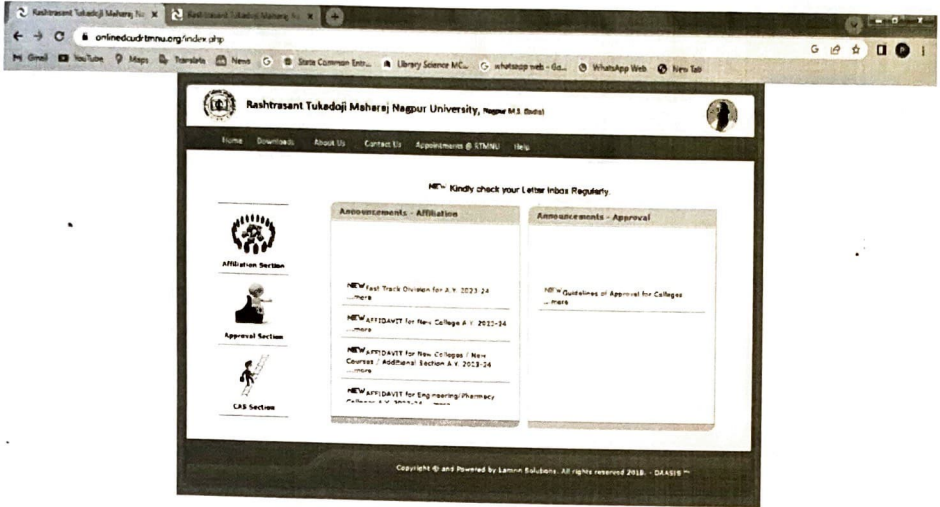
Rashtrasant Tukadoji Maharaj N... ×
Rashtrasant Tukadoji Maharaj N... ×

onlinedcudrtmnu.org/index.php

Gmail YouTube Maps Translate News State Common Entr... Library Science MC... whatsapp web - Go... WhatsApp Web New Tab

Rashtrasant Tukadoji Maharaj Nagpur University, Nagpur M.S. (India)

Home Downloads About Us Contact Us Appointments @ RTMNU Help

NEW Kindly check your Letter Inbox Regularly.

Affiliation Section

Approval Section

CAS Section

Announcements - Affiliation

NEW Fast Track Division for A.Y. 2023-24 ...more

NEW AFFIDAVIT for New College A.Y. 2023-24 ...more

NEW AFFIDAVIT for New Colleges / New Courses / Additional Section A.Y. 2023-24 ...more

NEW AFFIDAVIT for Engineering/Pharmacy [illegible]

Announcements - Approval

NEW Guidelines of Approval for Colleges ...more

Copyright © and Powered by Lamron Solutions. All rights reserved 2018. - OASIS ™